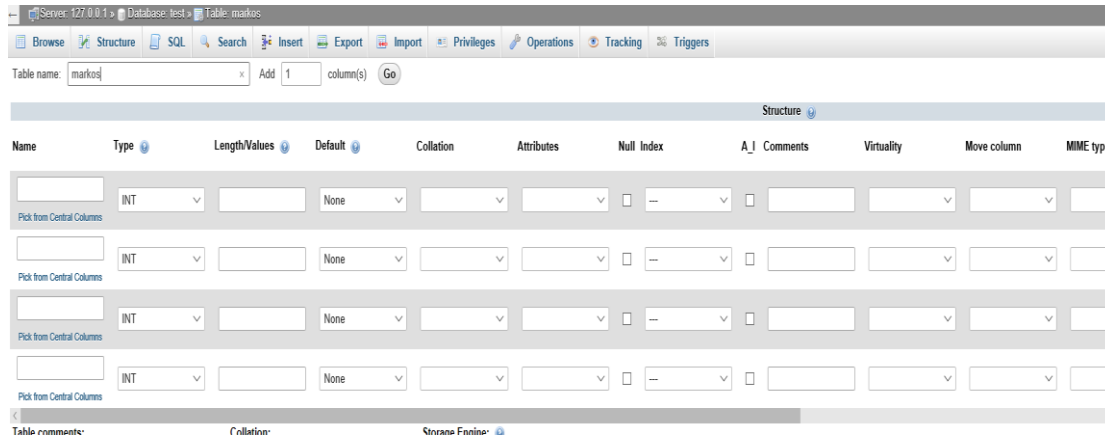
Server: 127.0.0.1 » Database: test » Table: markos

Browse Structure SQL Search Insert Export Import Privileges Operations Tracking Triggers

Table name: markos x Add 1 column(s) Go

Structure

| Name | Type | Length/Values | Default | Collation | Attributes | Null | Index | A_I | Comments | Virtuality | Move column | MIME typ |
|---|---|---|---|---|---|---|---|---|---|---|---|---|
| Pick from Central Columns | INT | | None | | | | --- | | | | | |
| Pick from Central Columns | INT | | None | | | | --- | | | | | |
| Pick from Central Columns | INT | | None | | | | --- | | | | | |
| Pick from Central Columns | INT | | None | | | | --- | | | | | |

Table comments: Collation: Storage Engine: